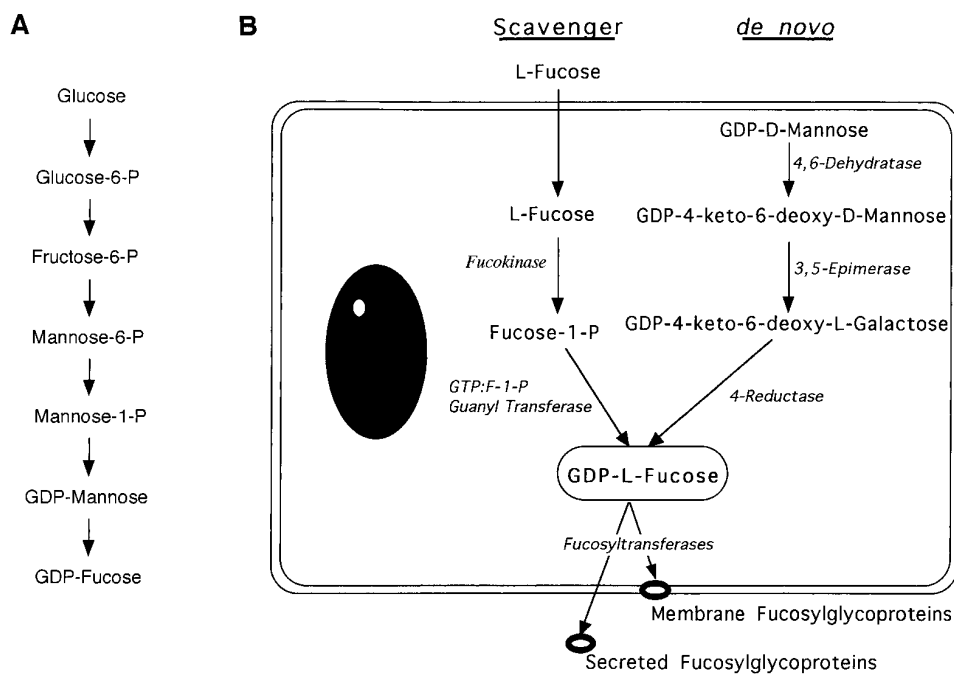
A

Glucose

Glucose-6-P

Fructose-6-P

Mannose-6-P

Mannose-1-P

GDP-Mannose

GDP-Fucose

B

Scavenger

de novo

L-Fucose

GDP-D-Mannose

4,6-Dehydratase

L-Fucose

GDP-4-keto-6-deoxy-D-Mannose

Fucokinase

3,5-Epimerase

Fucose-1-P

GDP-4-keto-6-deoxy-L-Galactose

GTP:F-1-P Guanyl Transferase

4-Reductase

GDP-L-Fucose

Fucosyltransferases

Membrane Fucosylglycoproteins

Secreted Fucosylglycoproteins